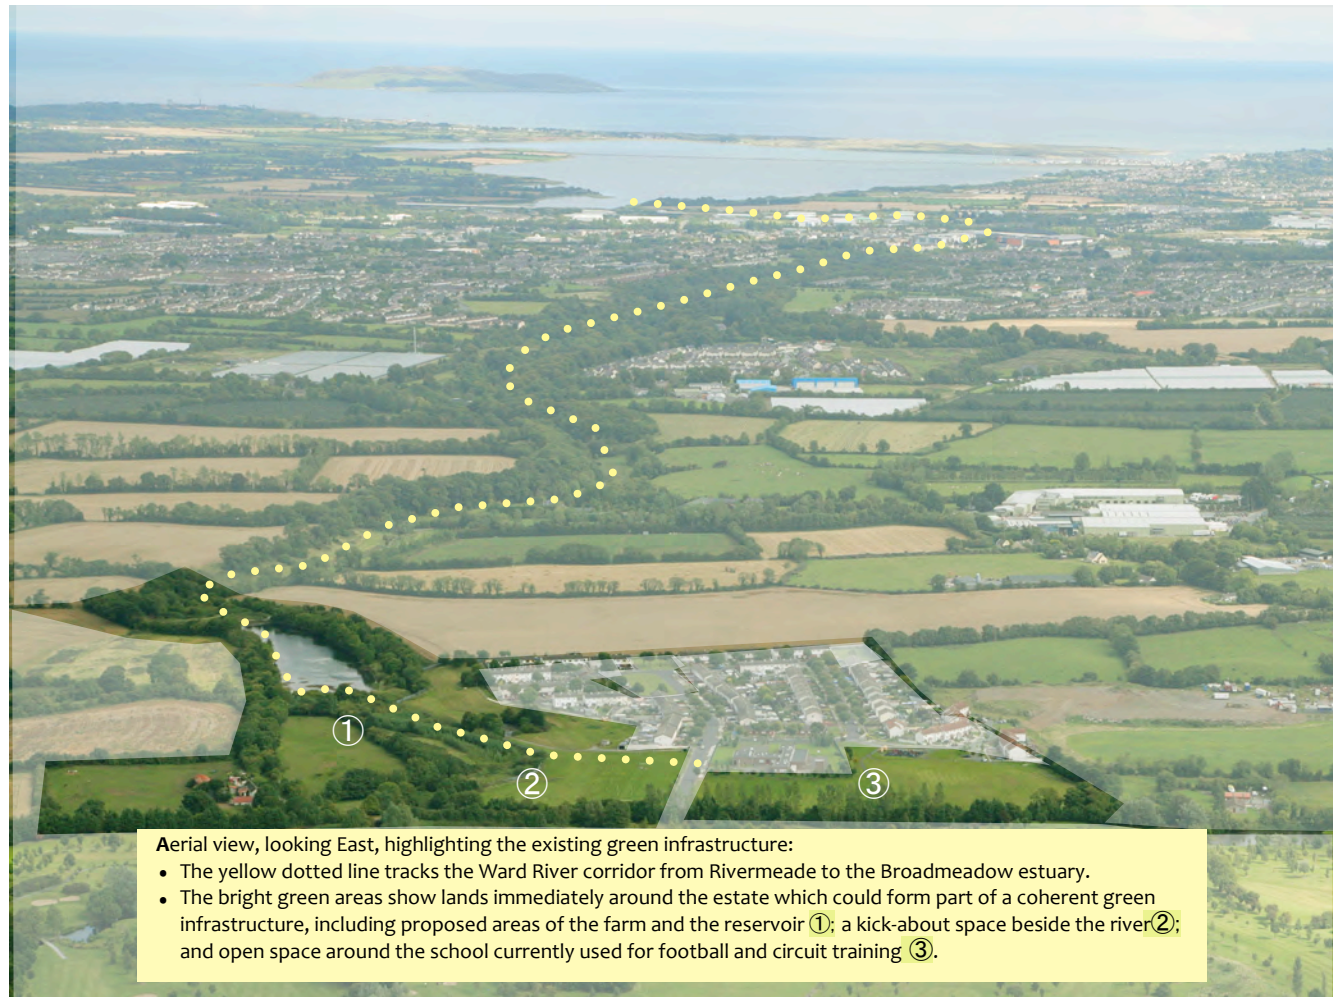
①

②

③

Aerial view, looking East, highlighting the existing green infrastructure:
• The yellow dotted line tracks the Ward River corridor from Rivermeade to the Broadmeadow estuary.
• The bright green areas show lands immediately around the estate which could form part of a coherent green infrastructure, including proposed areas of the farm and the reservoir ①; a kick-about space beside the river②; and open space around the school currently used for football and circuit training ③.